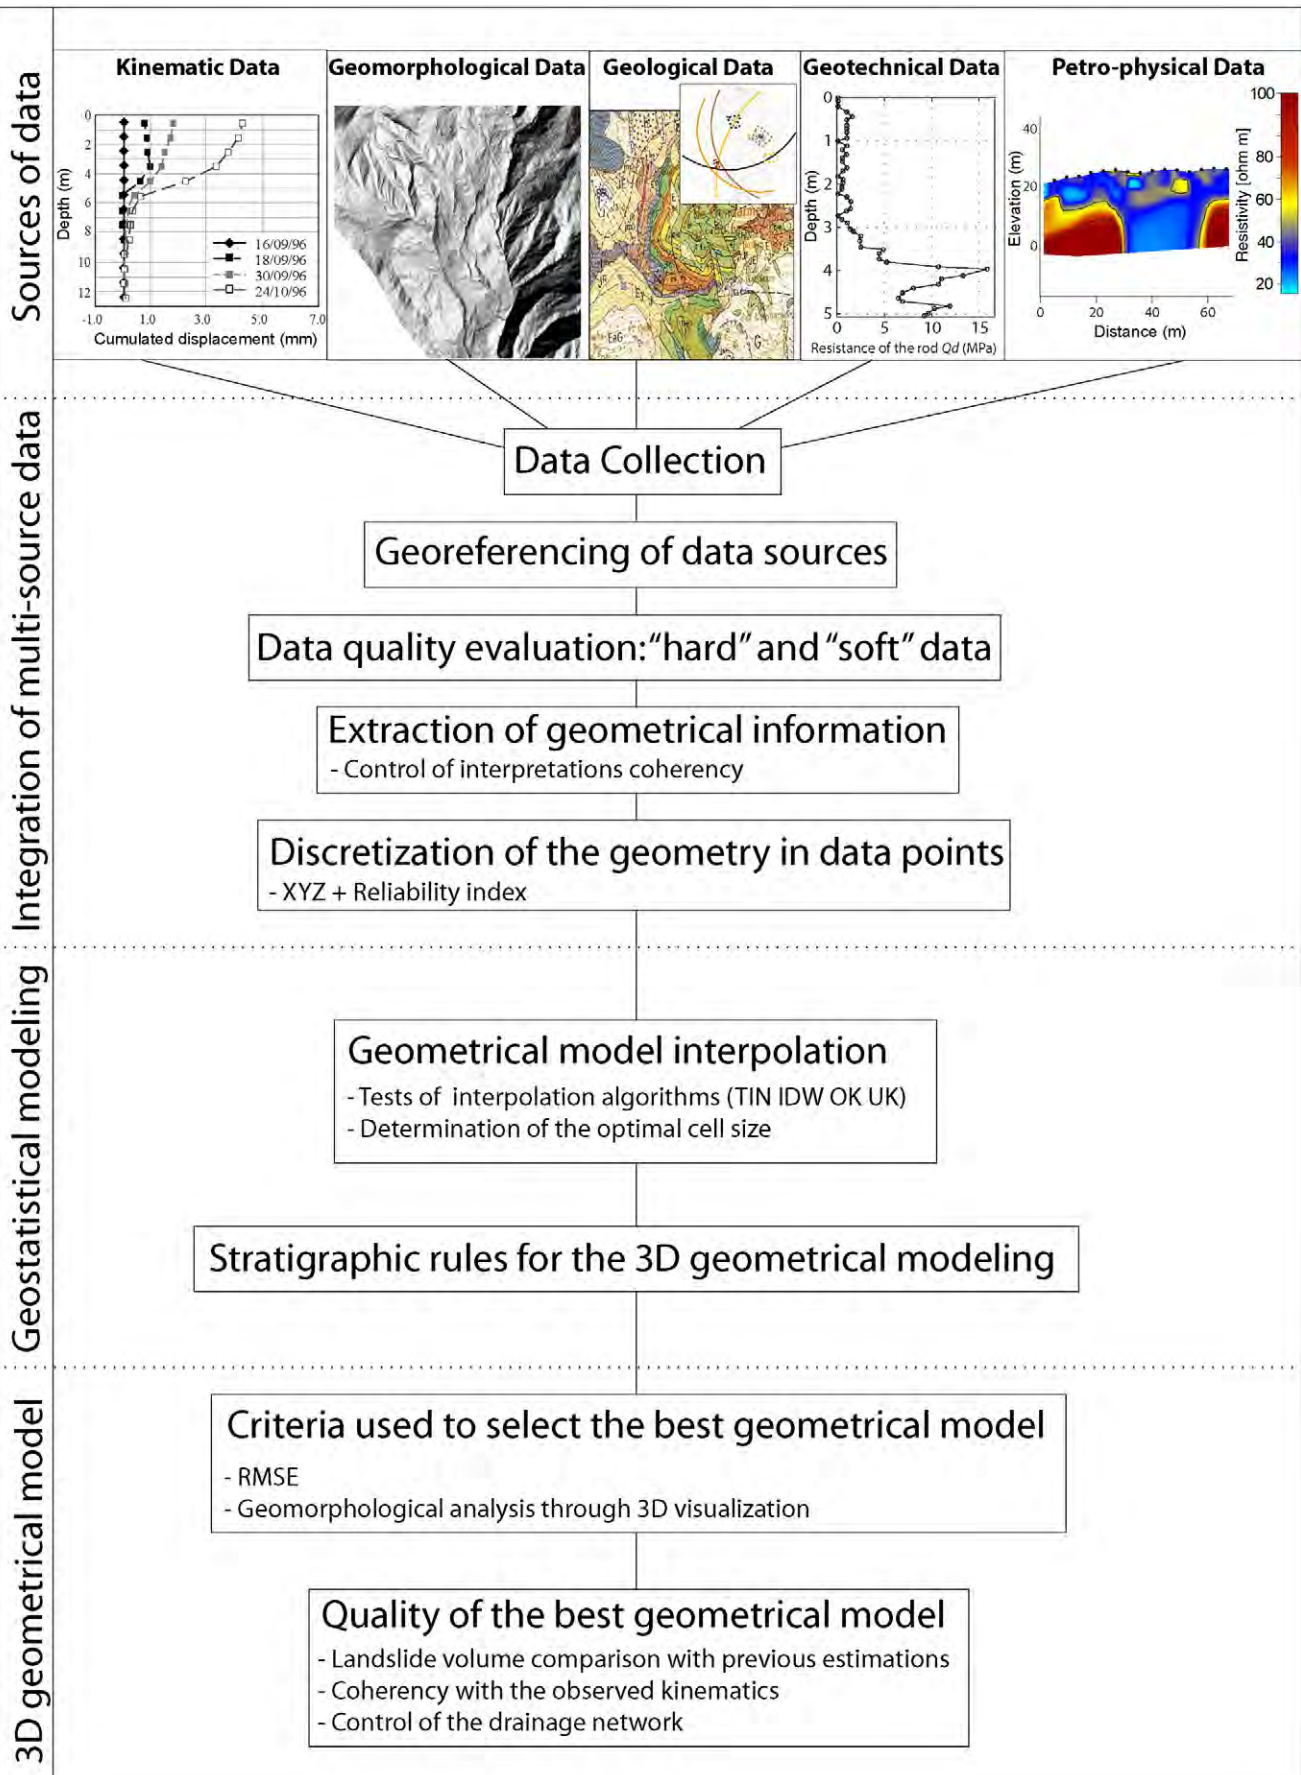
Sources of data

Kinematic Data

Depth (m)

0
2
4
6
8
10
12

16/09/96
18/09/96
30/09/96
24/10/96

-1.0 1.0 3.0 5.0 7.0
Cumulated displacement (mm)

Geomorphological Data

Geological Data

Geotechnical Data

Depth (m)

0
1
2
3
4
5

0 5 10 15
Resistance of the rod $Qd$ (MPa)

Petro-physical Data

Elevation (m)

40
20
0

0 20 40 60
Distance (m)

Resistivity [ohm m]

100
80
60
40
20

Integration of multi-source data

Data Collection

Georeferencing of data sources

Data quality evaluation: "hard" and "soft" data

Extraction of geometrical information
- Control of interpretations coherency

Discretization of the geometry in data points
- XYZ + Reliability index

Geostatistical modeling

Geometrical model interpolation
- Tests of interpolation algorithms (TIN IDW OK UK)
- Determination of the optimal cell size

Stratigraphic rules for the 3D geometrical modeling

3D geometrical model

Criteria used to select the best geometrical model
- RMSE
- Geomorphological analysis through 3D visualization

Quality of the best geometrical model
- Landslide volume comparison with previous estimations
- Coherency with the observed kinematics
- Control of the drainage network